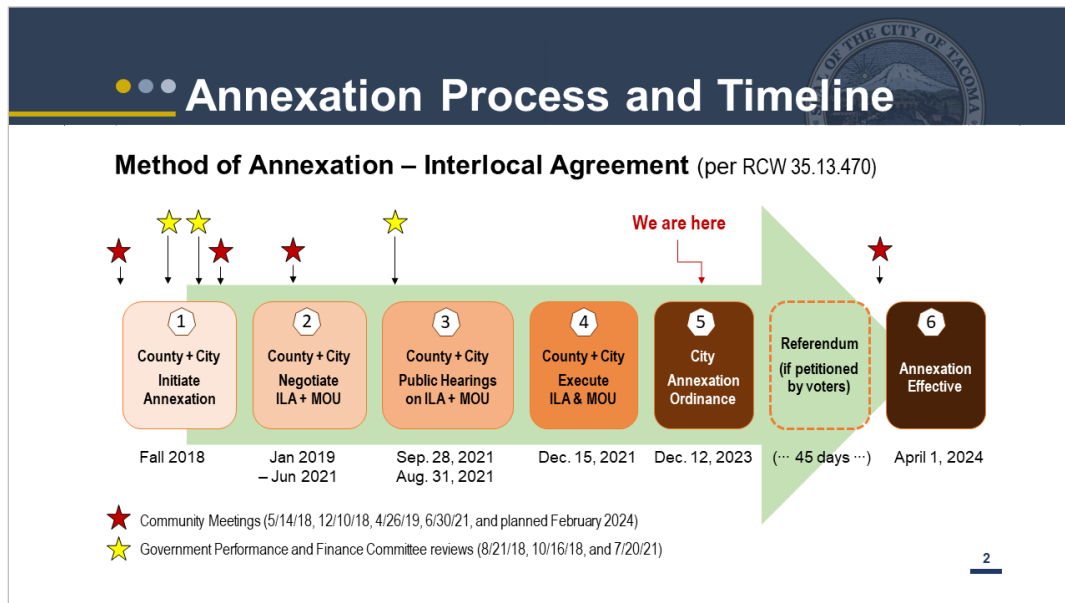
Annexation Process and Timeline

THE CITY OF TACOMA

Method of Annexation – Interlocal Agreement (per RCW 35.13.470)

We are here

1
County + City Initiate Annexation

2
County + City Negotiate ILA + MOU

3
County + City Public Hearings on ILA + MOU

4
County + City Execute ILA & MOU

5
City Annexation Ordinance

Referendum (if petitioned by voters)

6
Annexation Effective

Fall 2018

Jan 2019 – Jun 2021

Sep. 28, 2021 Aug. 31, 2021

Dec. 15, 2021

Dec. 12, 2023

(··· 45 days ···)

April 1, 2024

Community Meetings (5/14/18, 12/10/18, 4/26/19, 6/30/21, and planned February 2024)

Government Performance and Finance Committee reviews (8/21/18, 10/16/18, and 7/20/21)

2